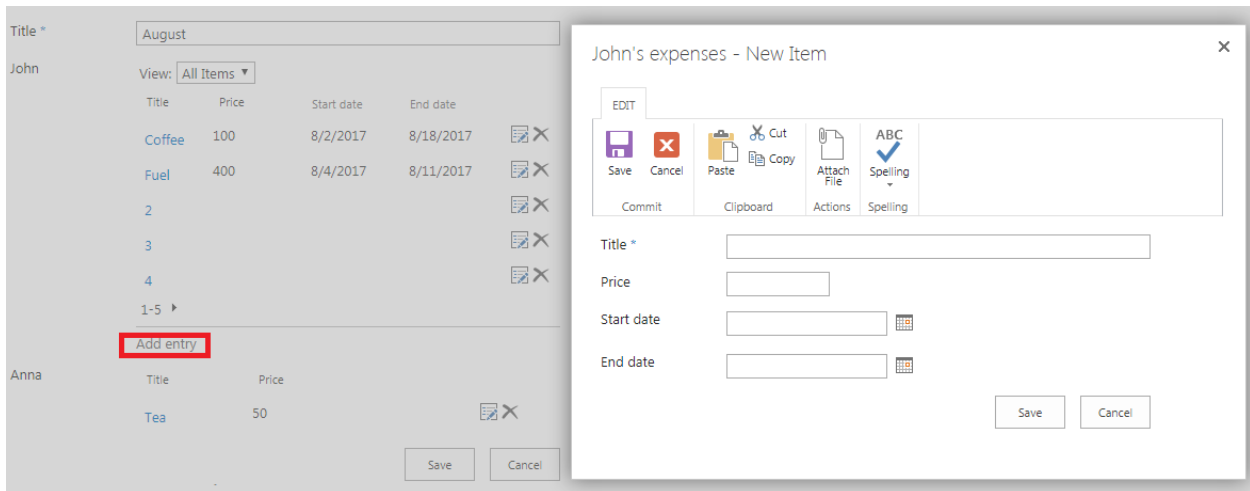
Title *
August

John

View: All Items ▼

| Title | Price | Start date | End date |
|---|---|---|---|
| Coffee | 100 | 8/2/2017 | 8/18/2017 |
| Fuel | 400 | 8/4/2017 | 8/11/2017 |
| 2 | | | |
| 3 | | | |
| 4 | | | |

1-5 ▸

Add entry

Anna

| Title | Price |
|---|---|
| Tea | 50 |

Save Cancel

John's expenses - New Item

×

EDIT

Save Cancel
Commit

Paste Cut Copy
Clipboard

Attach File
Actions

ABC Spelling
Spelling

Title *

Price

Start date

End date

Save Cancel